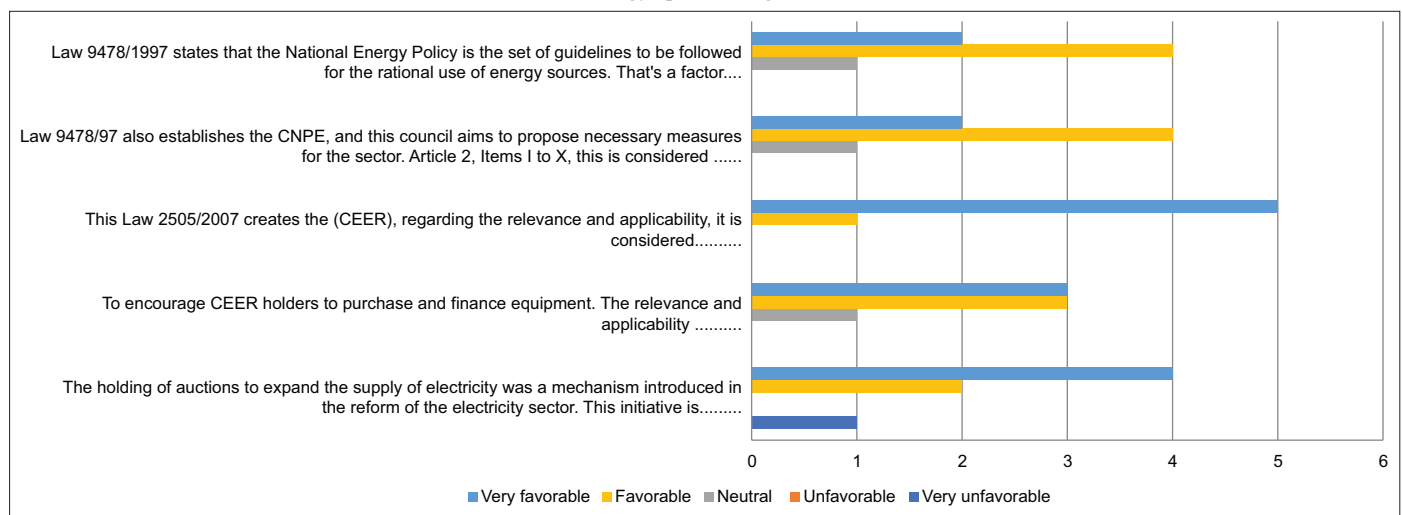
Law 9478/1997 states that the National Energy Policy is the set of guidelines to be followed for the rational use of energy sources. That's a factor....

Law 9478/97 also establishes the CNPE, and this council aims to propose necessary measures for the sector. Article 2, Items I to X, this is considered .....

This Law 2505/2007 creates the (CEER), regarding the relevance and applicability, it is considered..........

To encourage CEER holders to purchase and finance equipment. The relevance and applicability ..........

The holding of auctions to expand the supply of electricity was a mechanism introduced in the reform of the electricity sector. This initiative is.........

0 1 2 3 4 5 6

Very favorable Favorable Neutral Unfavorable Very unfavorable